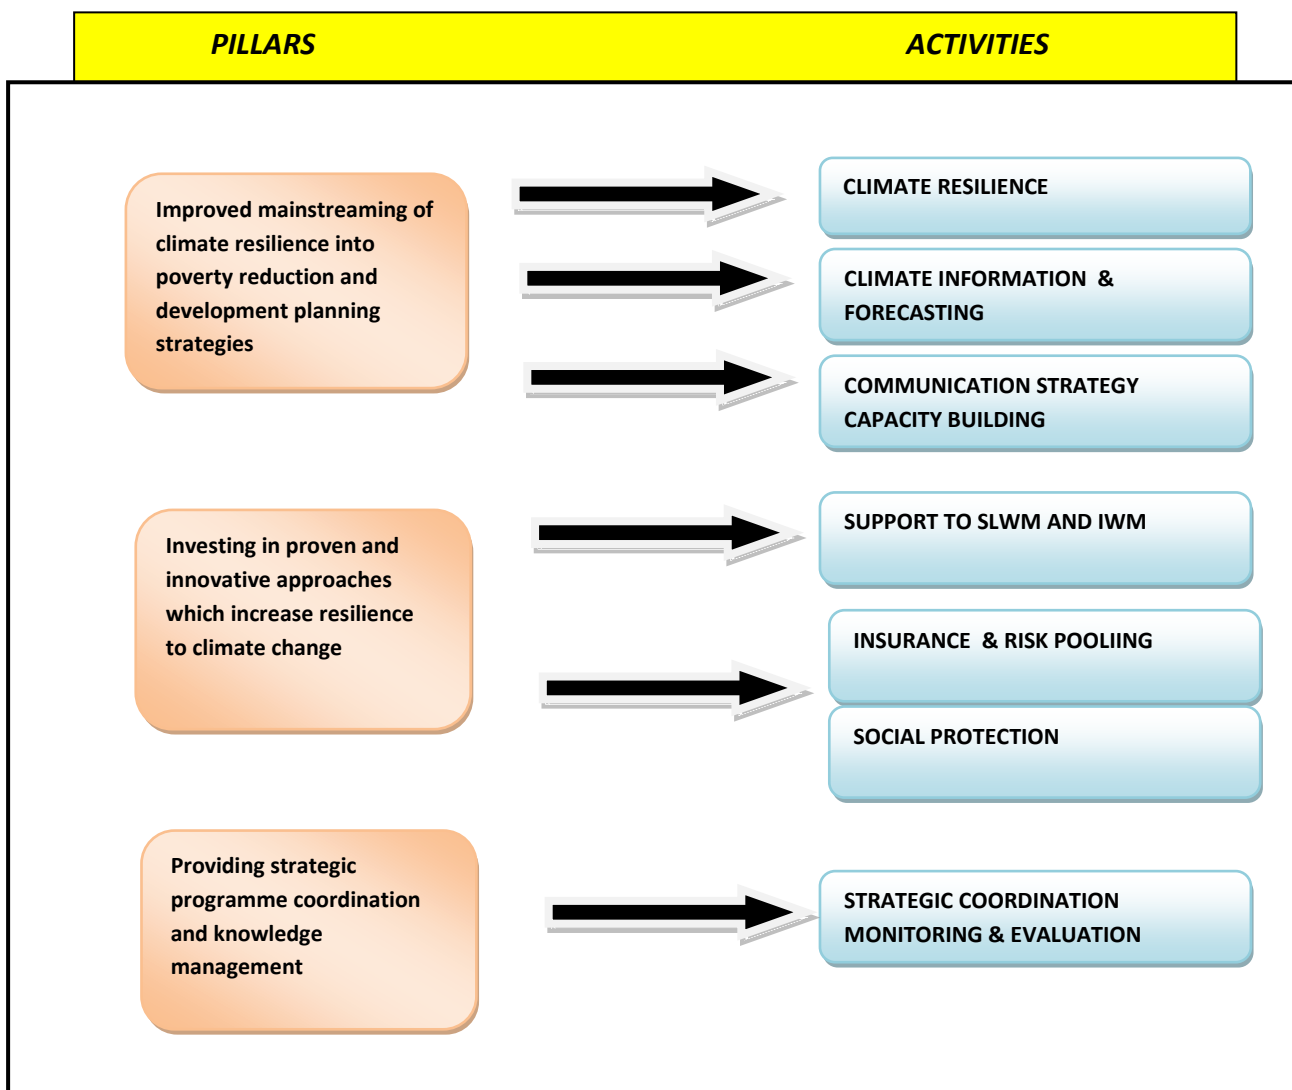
PILLARS

ACTIVITIES

Improved mainstreaming of climate resilience into poverty reduction and development planning strategies

CLIMATE RESILIENCE

CLIMATE INFORMATION & FORECASTING

COMMUNICATION STRATEGY CAPACITY BUILDING

Investing in proven and innovative approaches which increase resilience to climate change

SUPPORT TO SLWM AND IWM

INSURANCE & RISK POOLIING

SOCIAL PROTECTION

Providing strategic programme coordination and knowledge management

STRATEGIC COORDINATION MONITORING & EVALUATION